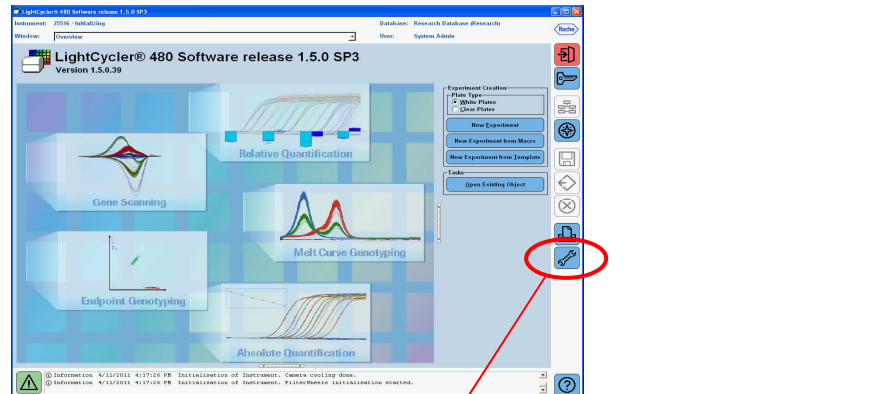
LightCycler® 480 Software release 1.5.0 SP3

Instrument: 25596 / Initializing
Window: Overview
Database: Research Database (Research)
User: System Admin

Roche

LightCycler® 480 Software release 1.5.0 SP3
Version 1.5.0.39

Relative Quantification
Gene Scanning
Melt Curve Genotyping
Endpoint Genotyping
Absolute Quantification

Experiment Creation
Plate Type
White Plates
Clear Plates
New Experiment
New Experiment from Macro
New Experiment from Template
Tasks
Open Existing Object

Information 4/11/2011 4:17:26 PM Initialization of Instrument. Camera cooling done.
Information 4/11/2011 4:17:26 PM Initialization of Instrument. FilterWheels initialization started.